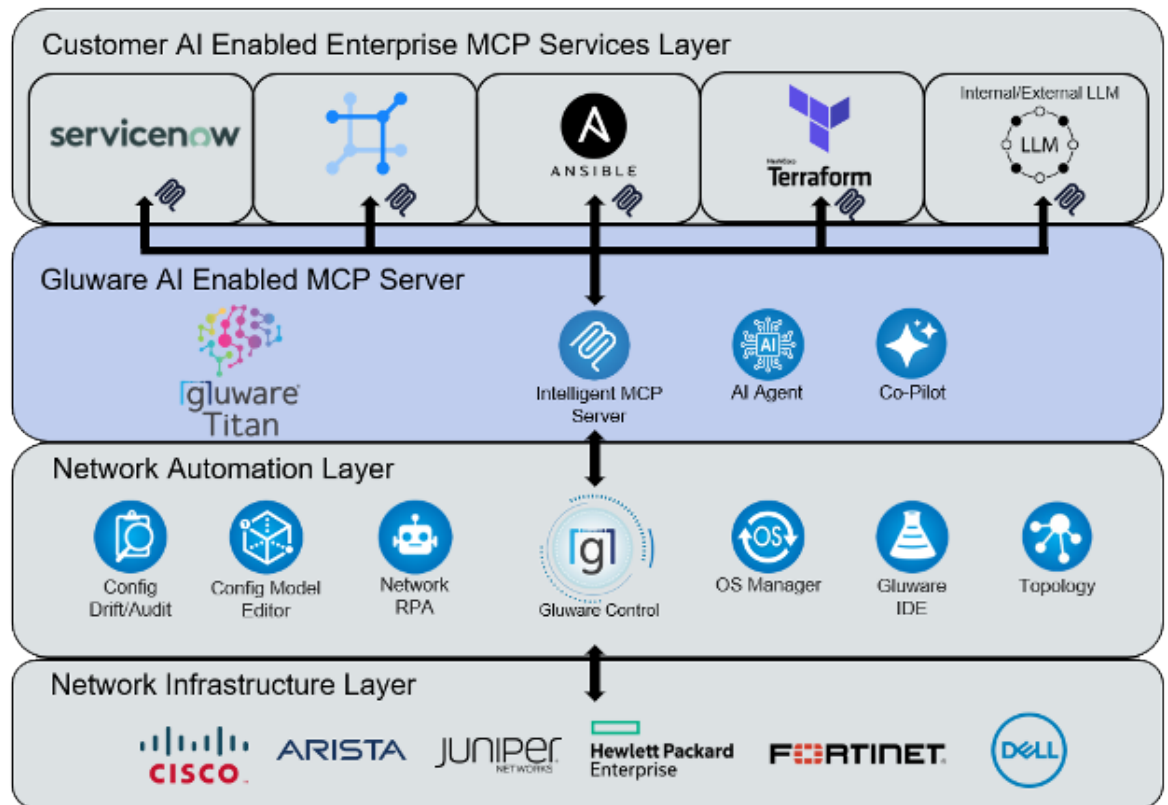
Customer AI Enabled Enterprise MCP Services Layer

servicenow

ANSIBLE

HashiCorp Terraform

Internal/External LLM

LLM

Gluware AI Enabled MCP Server

gluware Titan

Intelligent MCP Server

AI

AI Agent

Co-Pilot

Network Automation Layer

Config Drift/Audit

Config Model Editor

Network RPA

g

Gluware Control

OS

OS Manager

Gluware IDE

Topology

Network Infrastructure Layer

CISCO

ARISTA

JUNIPER NETWORKS

Hewlett Packard Enterprise

FORTINET

DELL